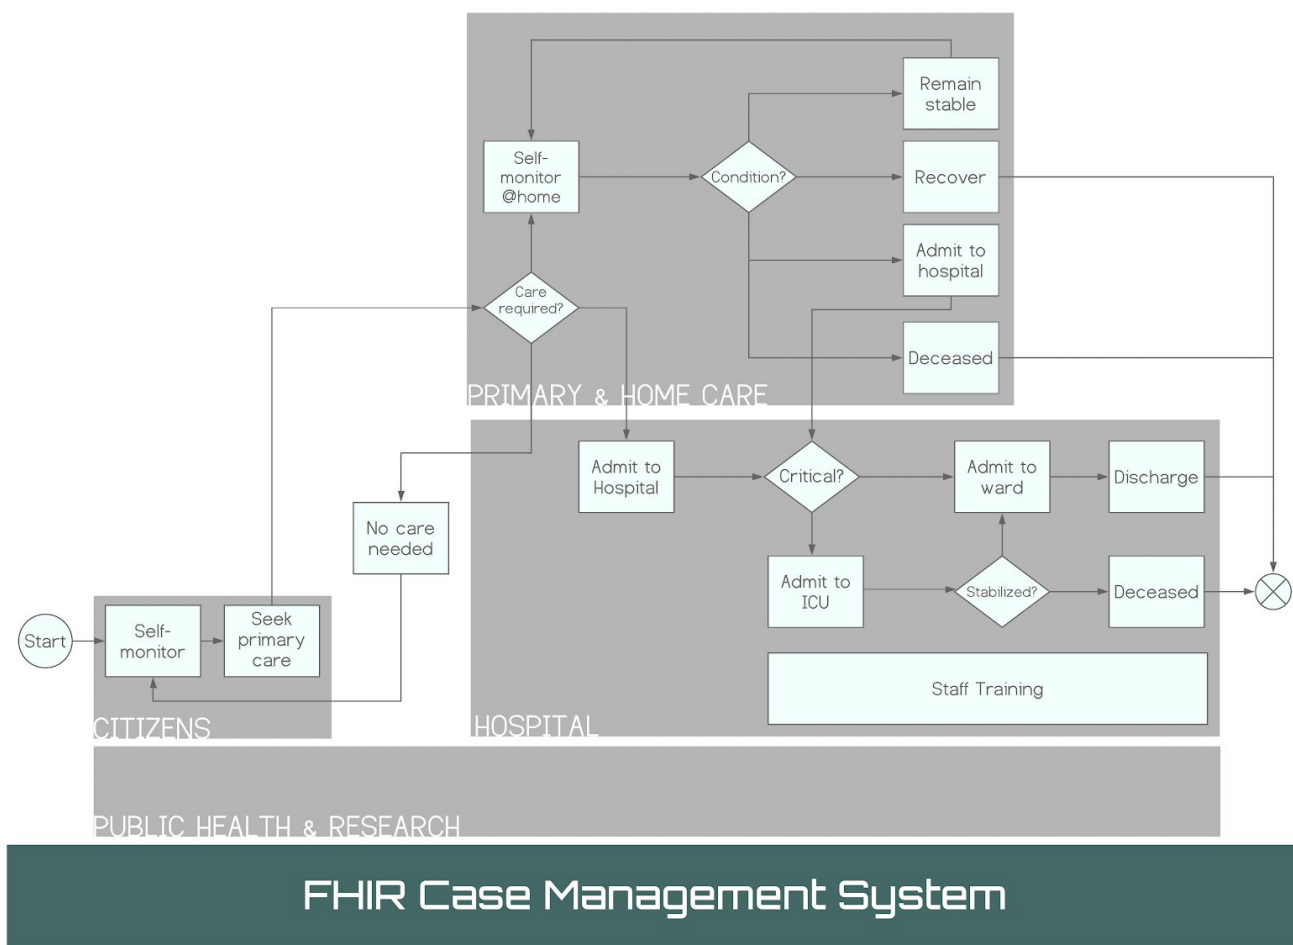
Remain stable

Self-monitor @home

Condition?

Recover

Admit to hospital

Care required?

Deceased

PRIMARY & HOME CARE

Admit to Hospital

Critical?

Admit to ward

Discharge

No care needed

Admit to ICU

Stabilized?

Deceased

Start

Self-monitor

Seek primary care

Staff Training

CITIZENS

HOSPITAL

PUBLIC HEALTH & RESEARCH

FHIR Case Management System